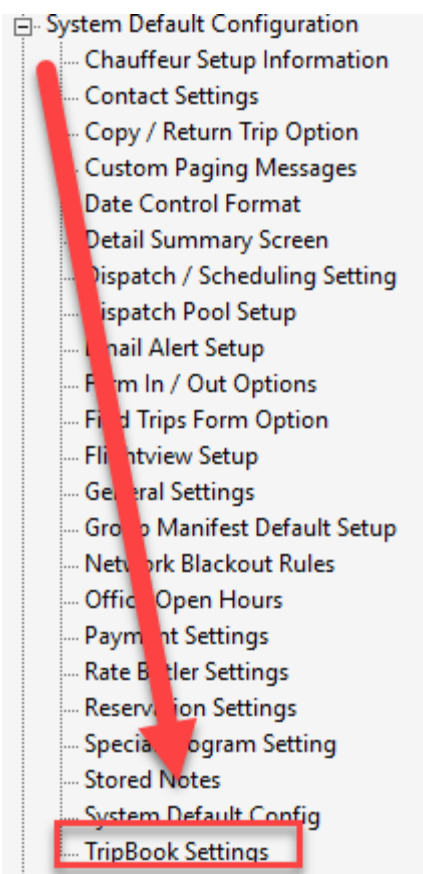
System Default Configuration
Chauffeur Setup Information
Contact Settings
Copy / Return Trip Option
Custom Paging Messages
Date Control Format
Detail Summary Screen
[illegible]ispatch / Scheduling Setting
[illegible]ispatch Pool Setup
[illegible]ail Alert Setup
F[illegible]rm In / Out Options
Fi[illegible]d Trips Form Option
Fli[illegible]tview Setup
Ge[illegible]eral Settings
Gro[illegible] Manifest Default Setup
Netw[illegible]rk Blackout Rules
Offic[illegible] Open Hours
Paym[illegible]t Settings
Rate B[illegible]tler Settings
Reserv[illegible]tion Settings
Specia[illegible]ogram Setting
Stored Notes
System Default Config
TripBook Settings